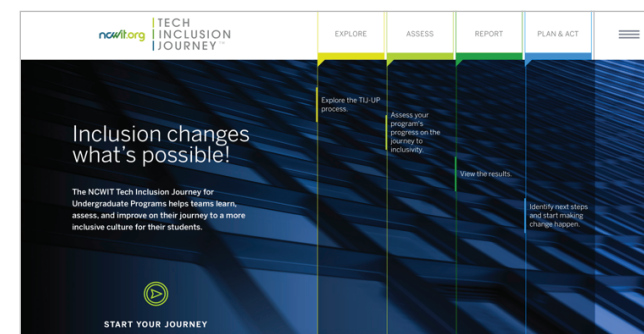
ncwit.org TECH INCLUSION JOURNEY™

EXPLORE

ASSESS

REPORT

PLAN & ACT

Explore the TIJ-UP process.

Assess your program's progress on the journey to inclusivity.

View the results.

Identify next steps and start making change happen.

Inclusion changes what's possible!

The NCWIT Tech Inclusion Journey for Undergraduate Programs helps teams learn, assess, and improve on their journey to a more inclusive culture for their students.

START YOUR JOURNEY